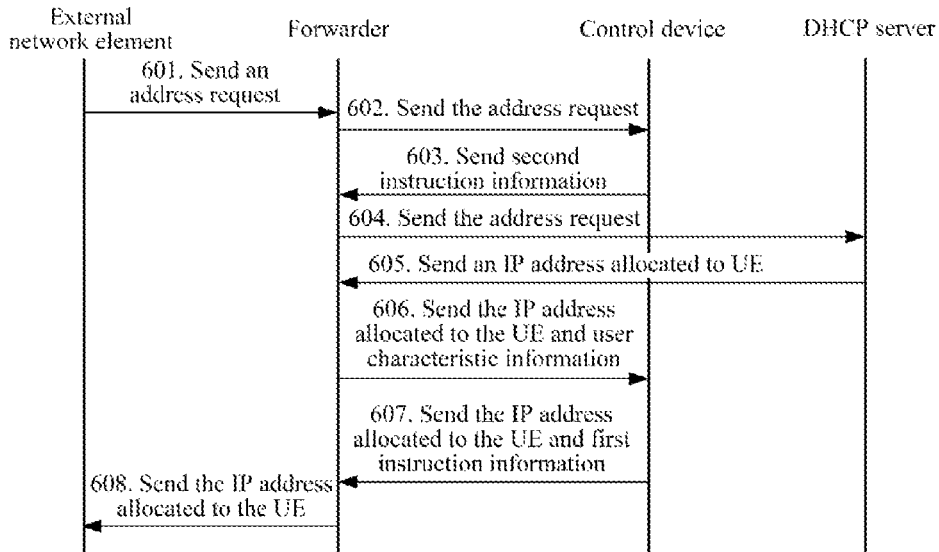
External network element

Forwarder

Control device

DHCP server

601. Send an address request

602. Send the address request

603. Send second instruction information

604. Send the address request

605. Send an IP address allocated to UE

606. Send the IP address allocated to the UE and user characteristic information

607. Send the IP address allocated to the UE and first instruction information

608. Send the IP address allocated to the UE